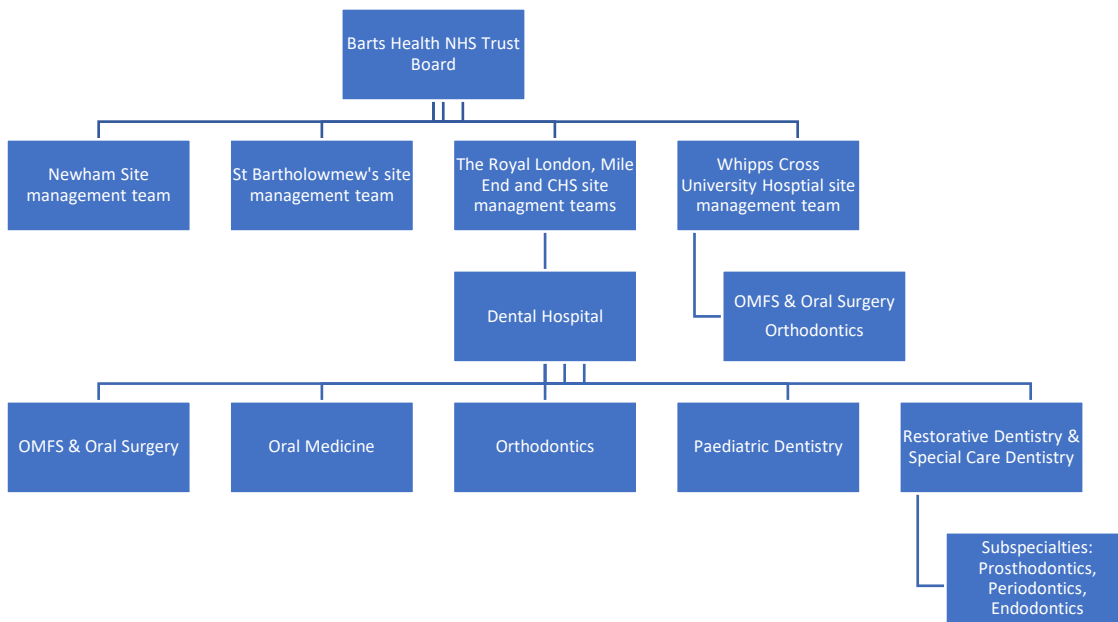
Barts Health NHS Trust Board

Newham Site management team

St Bartholowmew's site management team

The Royal London, Mile End and CHS site managment teams

Whipps Cross University Hosptial site management team

Dental Hospital

OMFS & Oral Surgery
Orthodontics

OMFS & Oral Surgery

Oral Medicine

Orthodontics

Paediatric Dentistry

Restorative Dentistry & Special Care Dentistry

Subspecialties: Prosthodontics, Periodontics, Endodontics